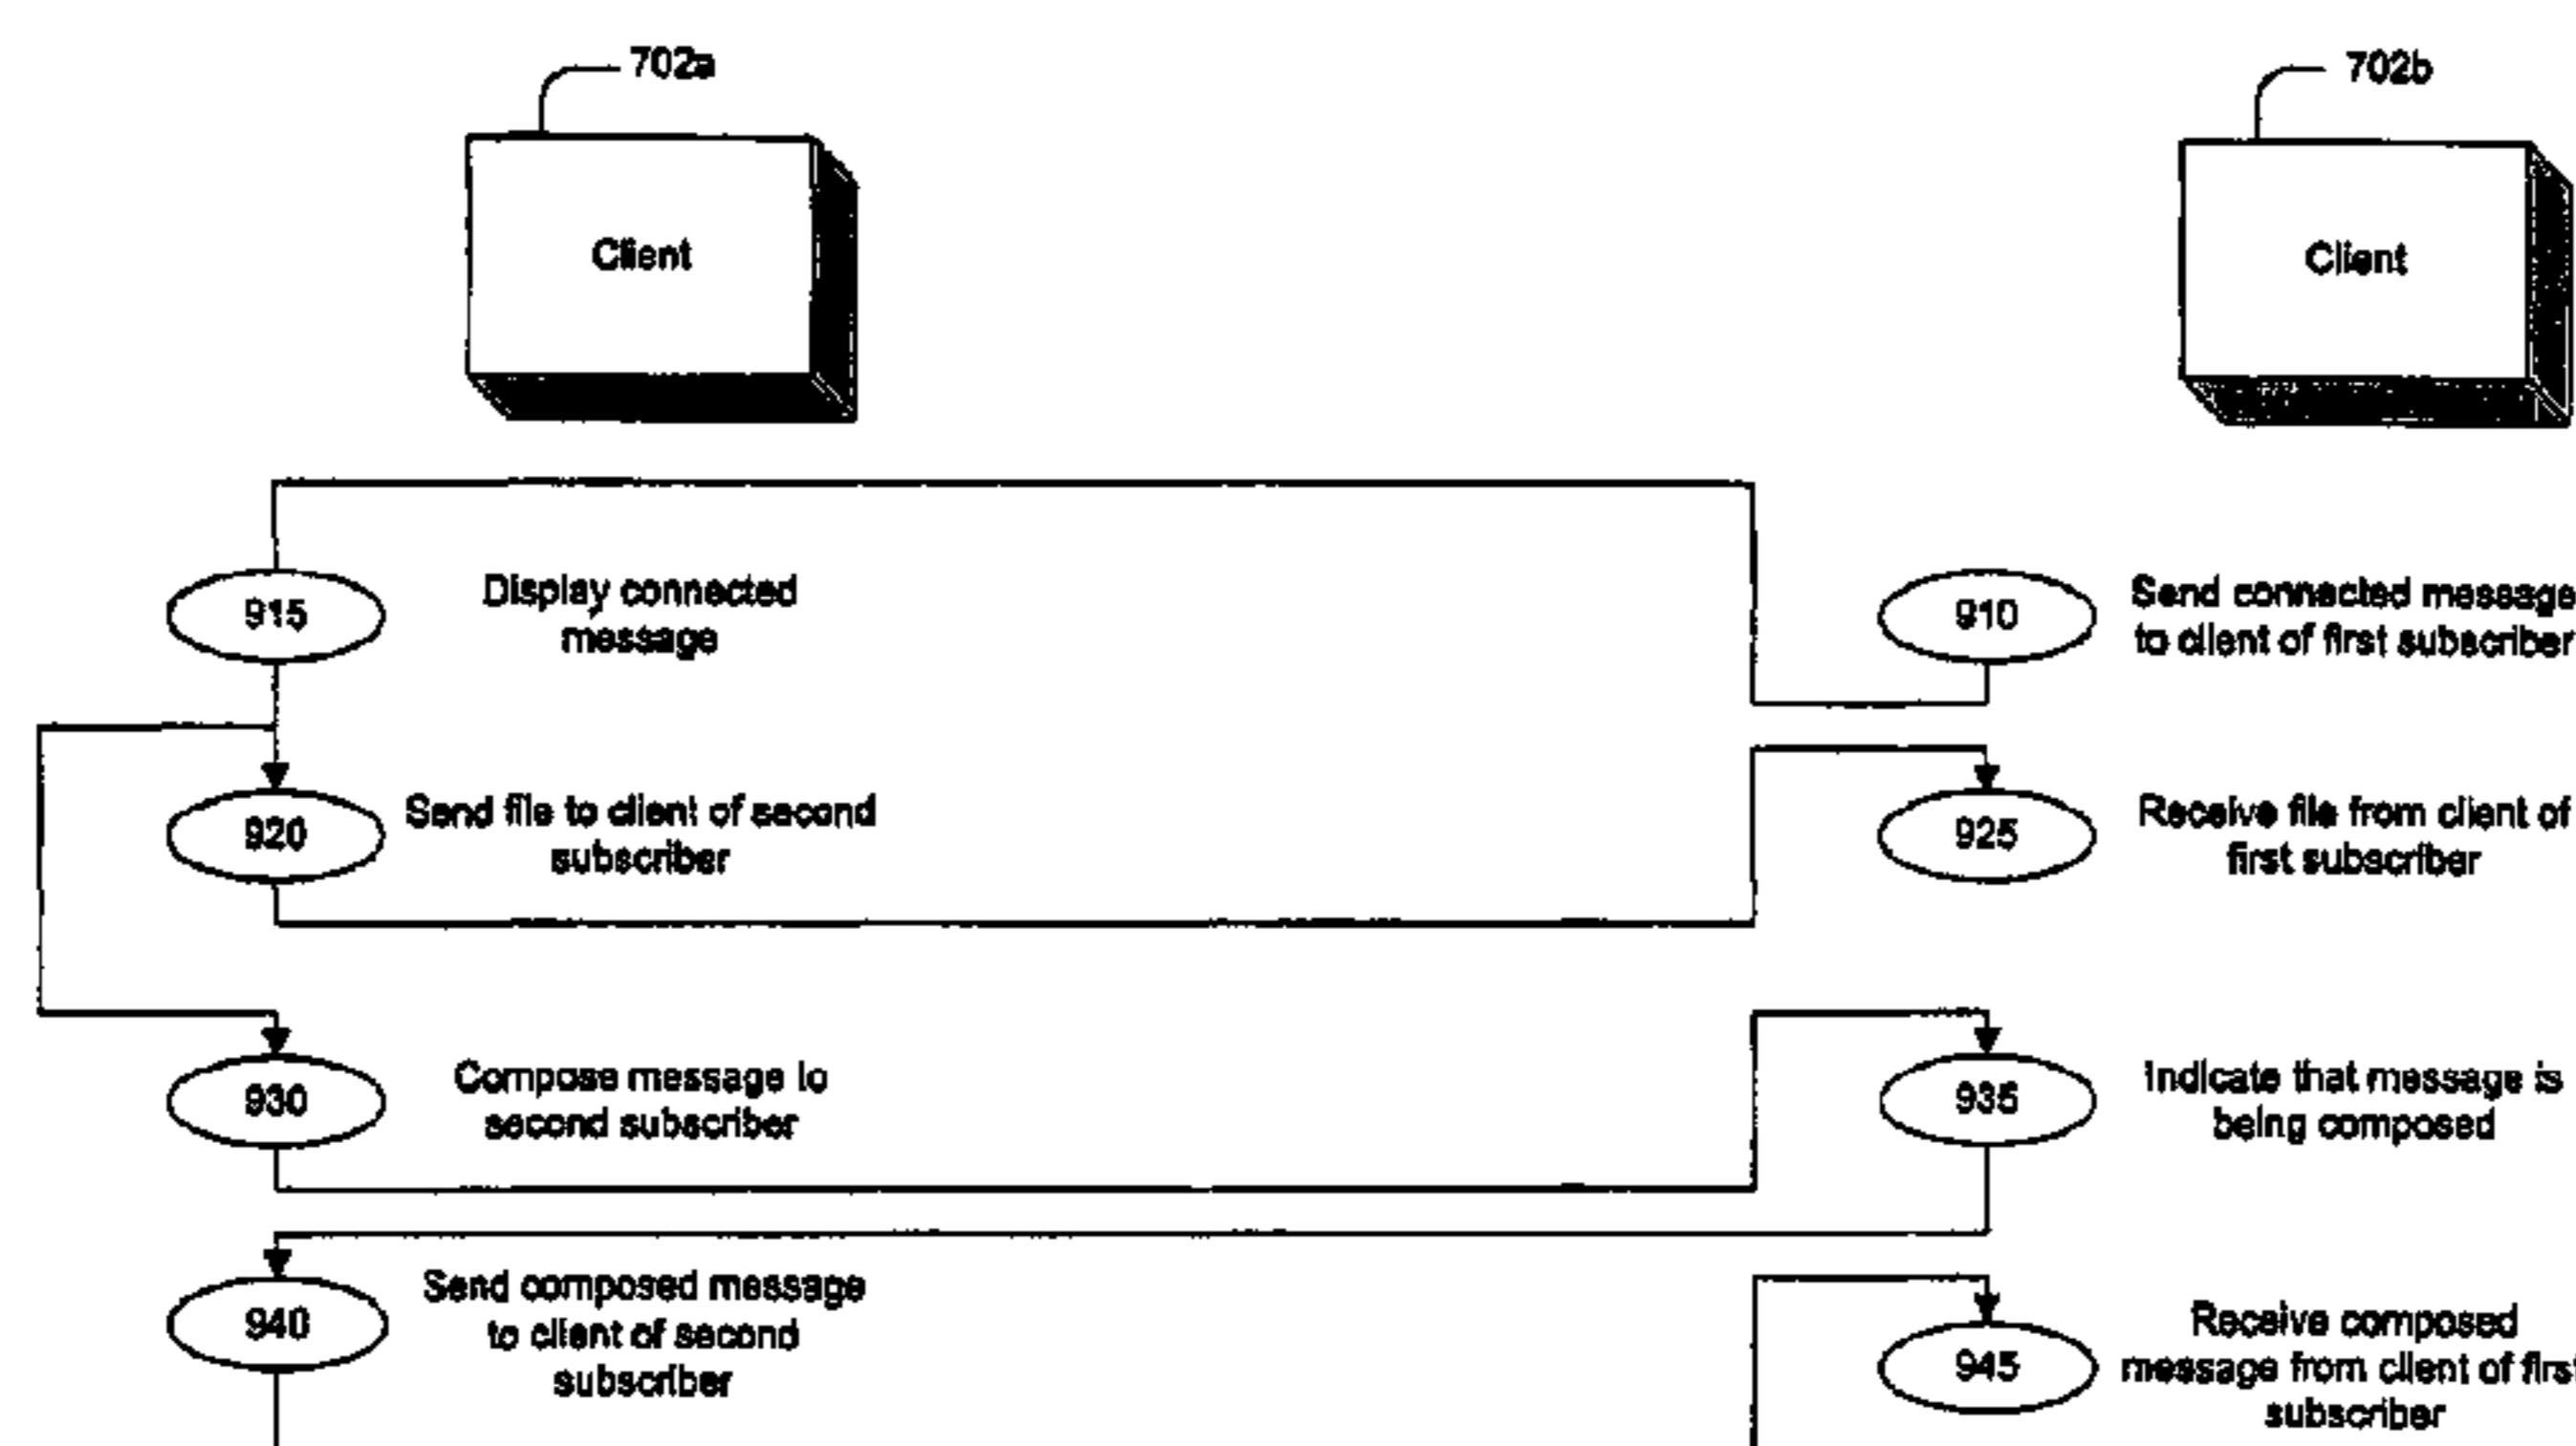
702a

Client

702b

Client

915 Display connected message

910 Send connected message to client of first subscriber

920 Send file to client of second subscriber

925 Receive file from client of first subscriber

930 Compose message to second subscriber

935 Indicate that message is being composed

940 Send composed message to client of second subscriber

945 Receive composed message from client of first subscriber